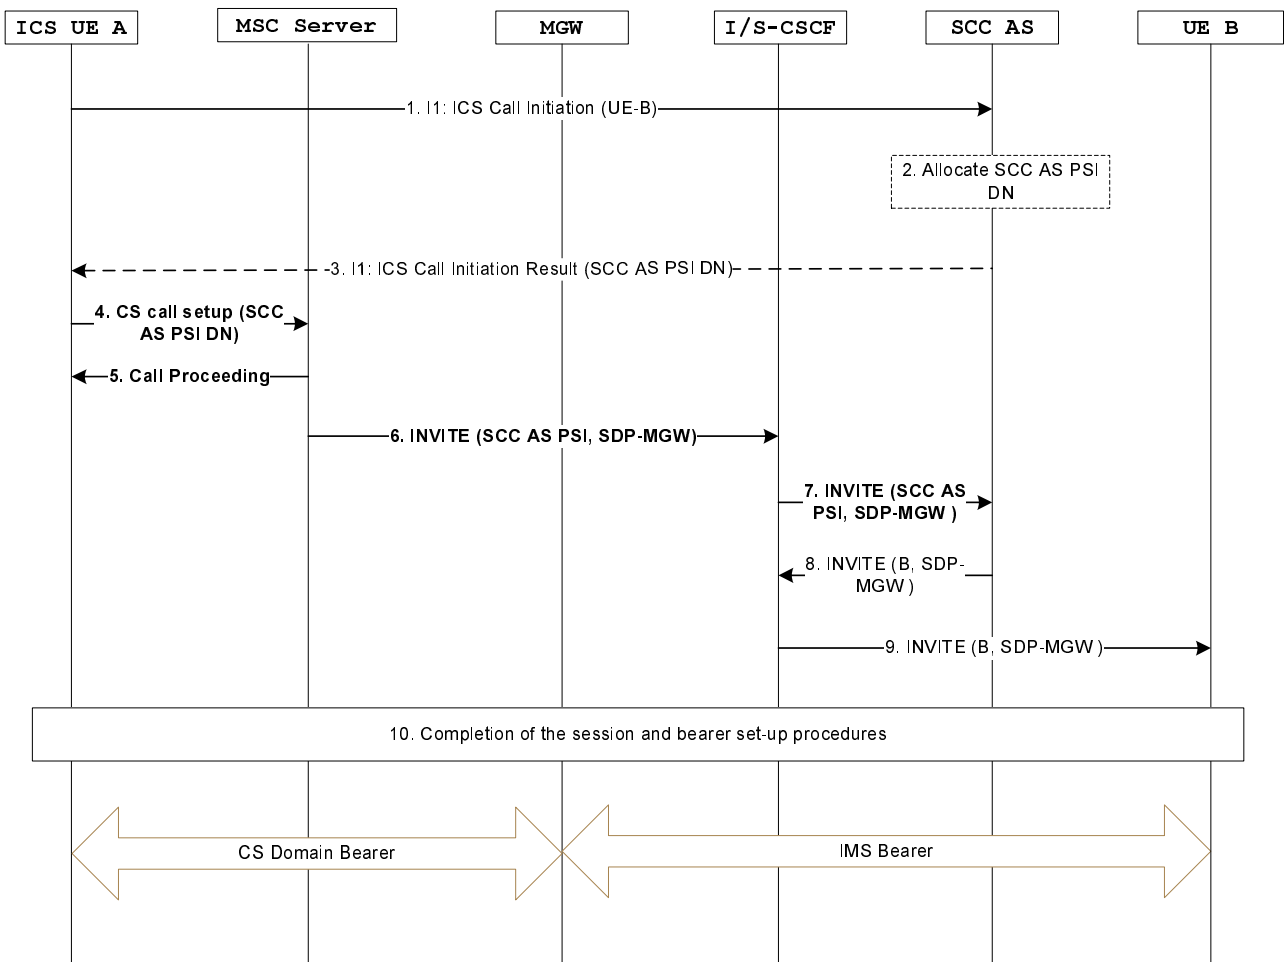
ICS UE A
MSC Server
MGW
I/S-CSCF
SCC AS
UE B

1. I1: ICS Call Initiation (UE-B)

2. Allocate SCC AS PSI DN

-3. I1: ICS Call Initiation Result (SCC AS PSI DN)

4. CS call setup (SCC AS PSI DN)

5. Call Proceeding

6. INVITE (SCC AS PSI, SDP-MGW)

7. INVITE (SCC AS PSI, SDP-MGW )

8. INVITE (B, SDP-MGW )

9. INVITE (B, SDP-MGW )

10. Completion of the session and bearer set-up procedures

CS Domain Bearer

IMS Bearer